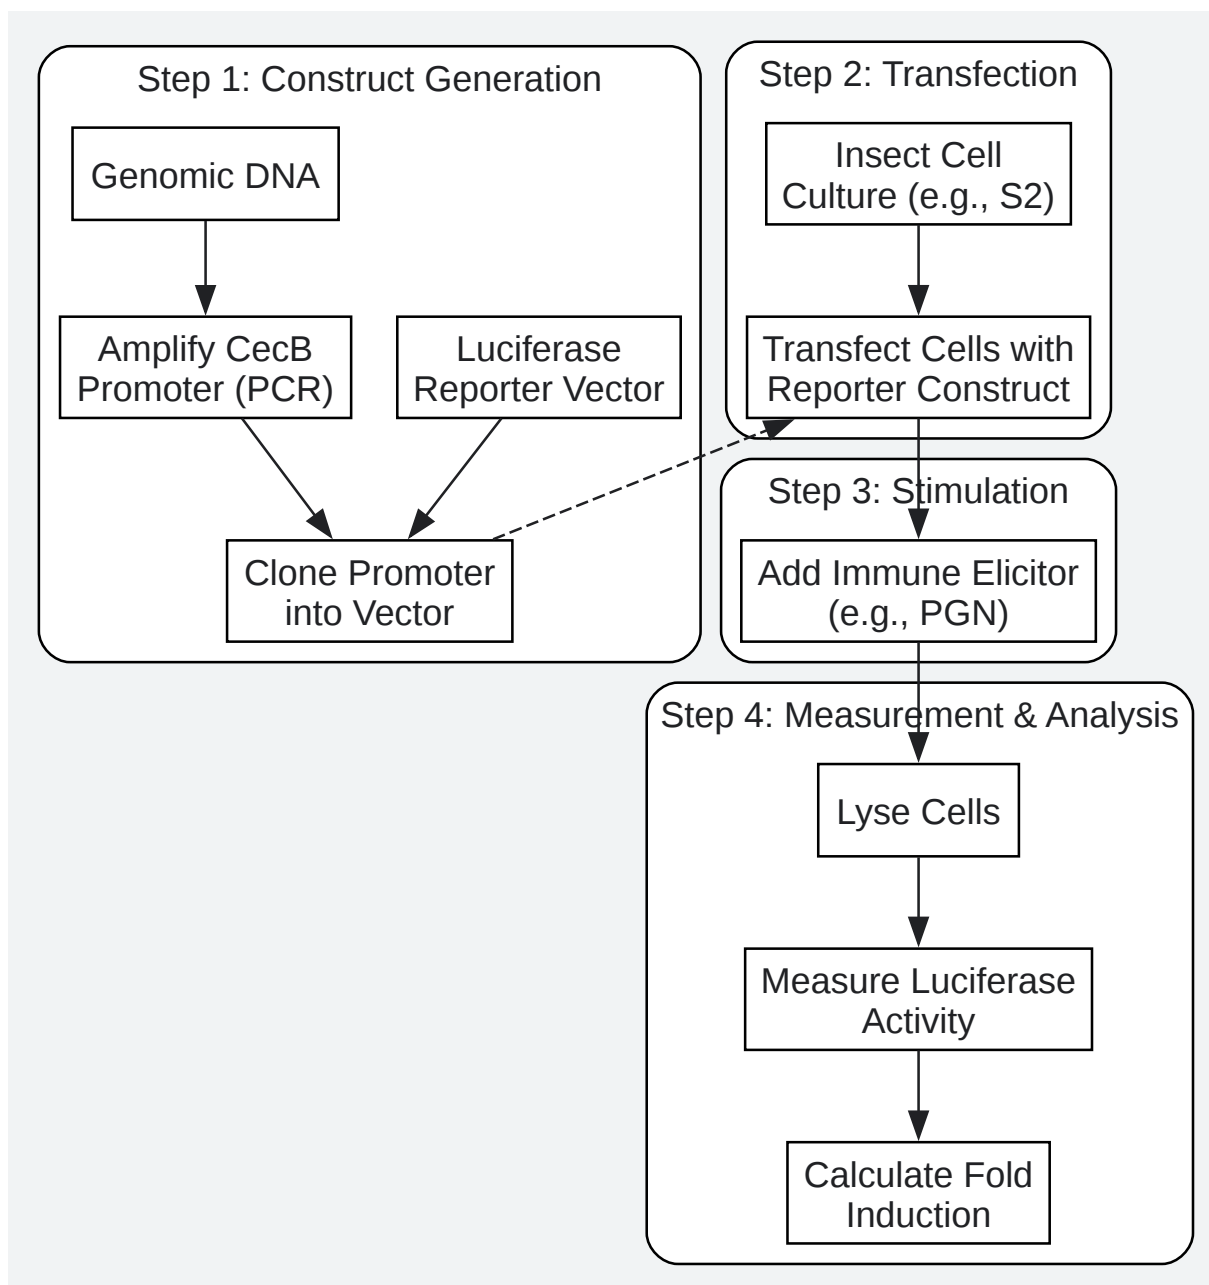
Step 1: Construct Generation

Genomic DNA

Amplify CecB Promoter (PCR)

Luciferase Reporter Vector

Clone Promoter into Vector

Step 2: Transfection

Insect Cell Culture (e.g., S2)

Transfect Cells with Reporter Construct

Step 3: Stimulation

Add Immune Elicitor (e.g., PGN)

Step 4: Measurement & Analysis

Lyse Cells

Measure Luciferase Activity

Calculate Fold Induction